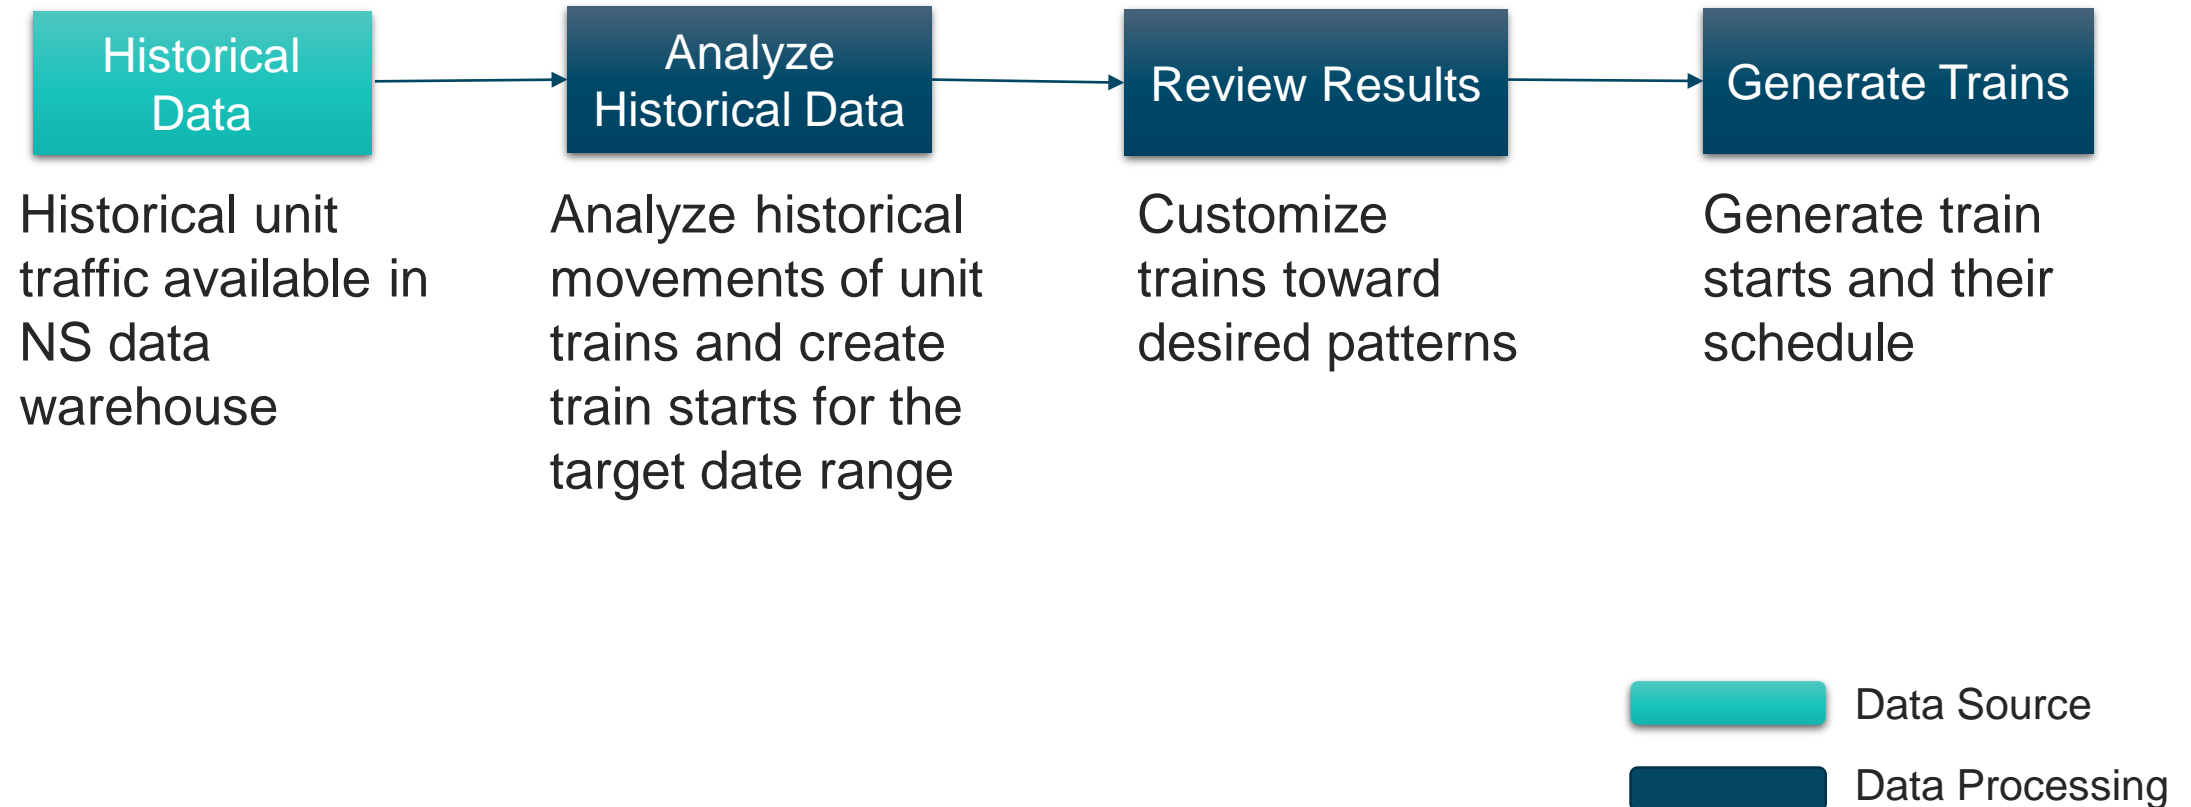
Historical Data

Analyze Historical Data

Review Results

Generate Trains

Historical unit traffic available in NS data warehouse

Analyze historical movements of unit trains and create train starts for the target date range

Customize trains toward desired patterns

Generate train starts and their schedule

Data Source

Data Processing